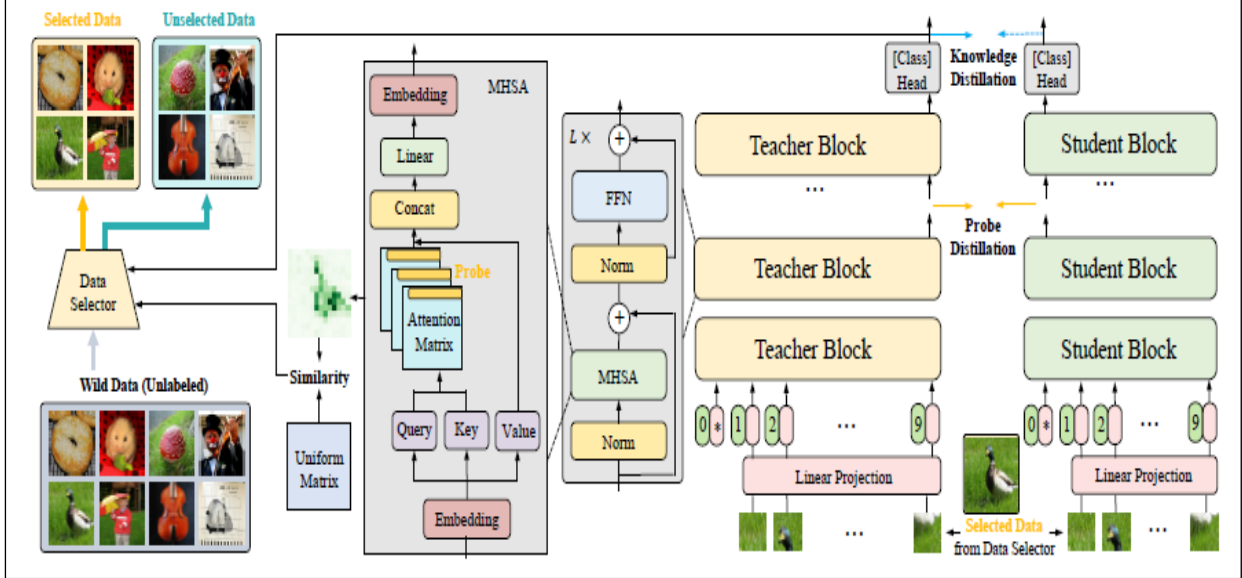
Selected Data

Unselected Data

Data Selector

Wild Data (Unlabeled)

Similarity

Uniform Matrix

MHSA

Embedding

Linear

Concat

Probe

Attention Matrix

Query

Key

Value

Embedding

$L\times$

FFN

Norm

MHSA

Norm

[Class] Head

Knowledge Distillation

[Class] Head

Teacher Block

...

Teacher Block

Teacher Block

Student Block

...

Probe Distillation

Student Block

Student Block

0 * 1 2 ... 9

Linear Projection

...

Selected Data from Data Selector

0 * 1 2 ... 9

Linear Projection

...